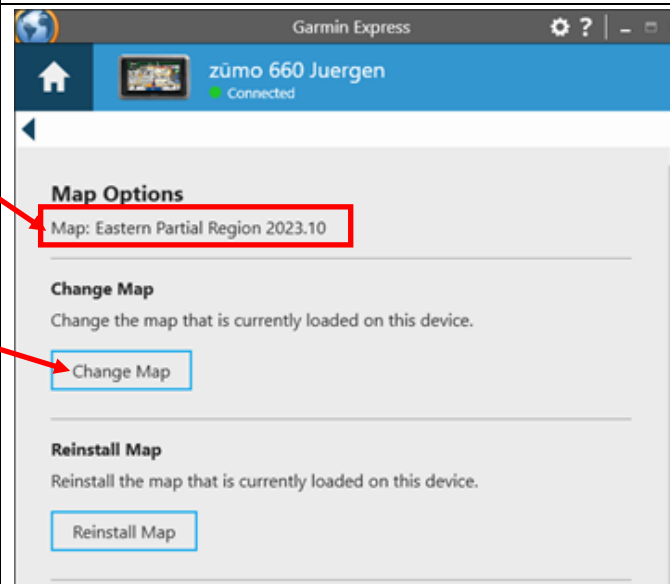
Garmin Express

? – □

zūmo 660 Juergen
Connected

Map Options
Map: Eastern Partial Region 2023.10

Change Map
Change the map that is currently loaded on this device.

Change Map

Reinstall Map
Reinstall the map that is currently loaded on this device.

Reinstall Map